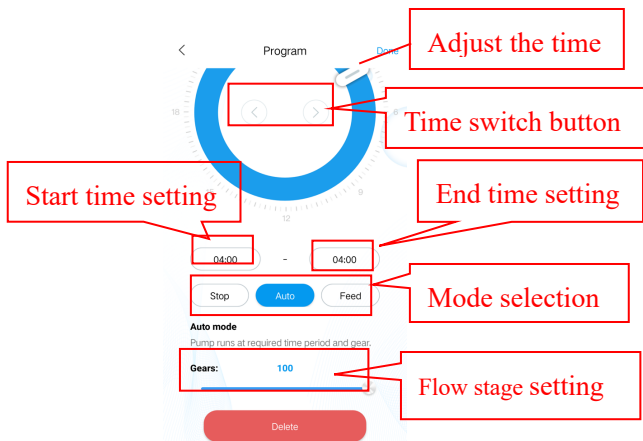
<

Program

Done

Adjust the time

18

6

<

>

Time switch button

Start time setting

9

End time setting

12

04:00

-

04:00

Stop

Auto

Feed

Mode selection

Auto mode

Pump runs at required time period and gear.

Gears:

100

Flow stage setting

Delete